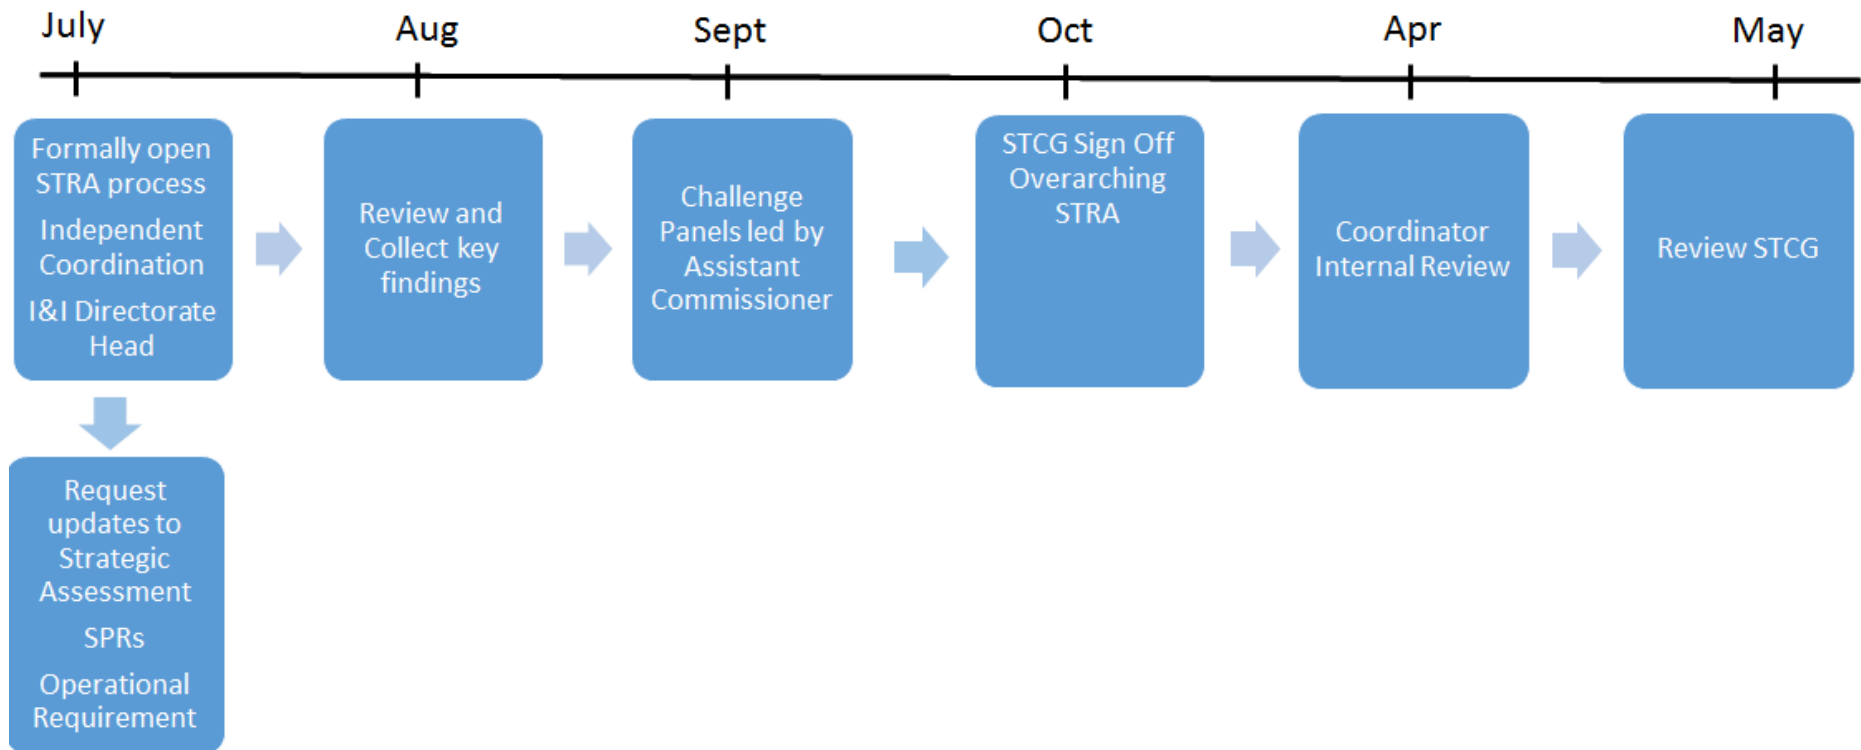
July Aug Sept Oct Apr May

Formally open STRA process

Independent Coordination

I&I Directorate Head

Review and Collect key findings

Challenge Panels led by Assistant Commissioner

STCG Sign Off Overarching STRA

Coordinator Internal Review

Review STCG

Request updates to Strategic Assessment

SPRs

Operational Requirement